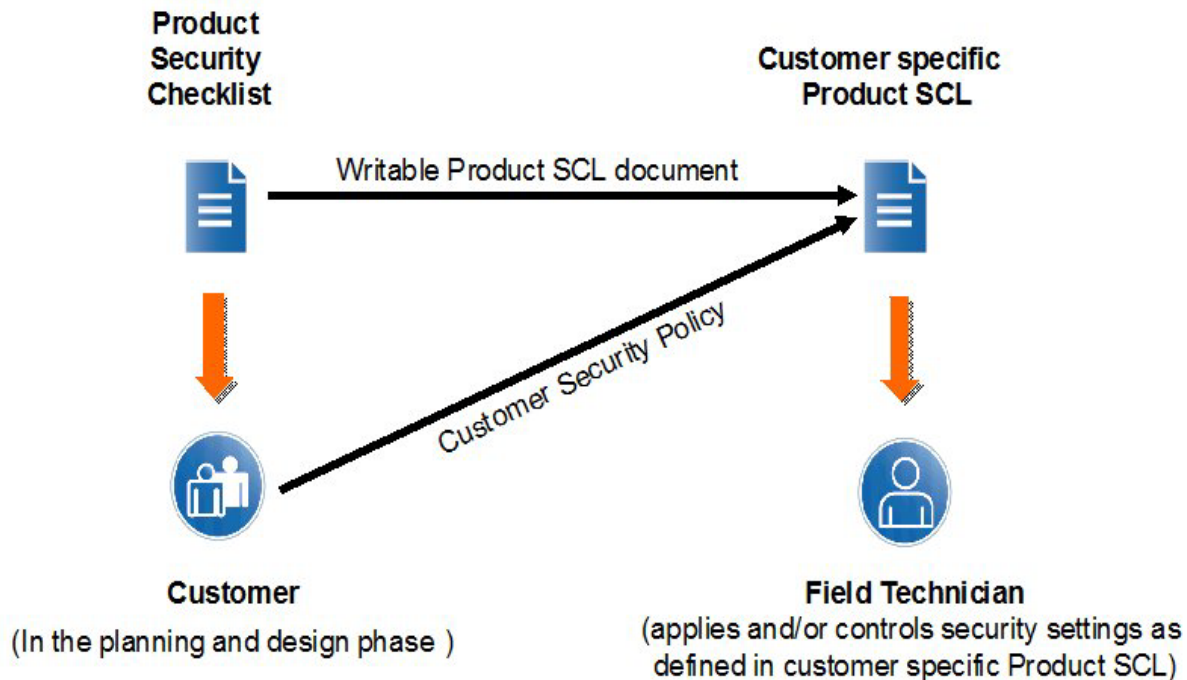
Product Security Checklist

Customer specific Product SCL

Writable Product SCL document

Customer Security Policy

Customer
(In the planning and design phase )

Field Technician
(applies and/or controls security settings as defined in customer specific Product SCL)